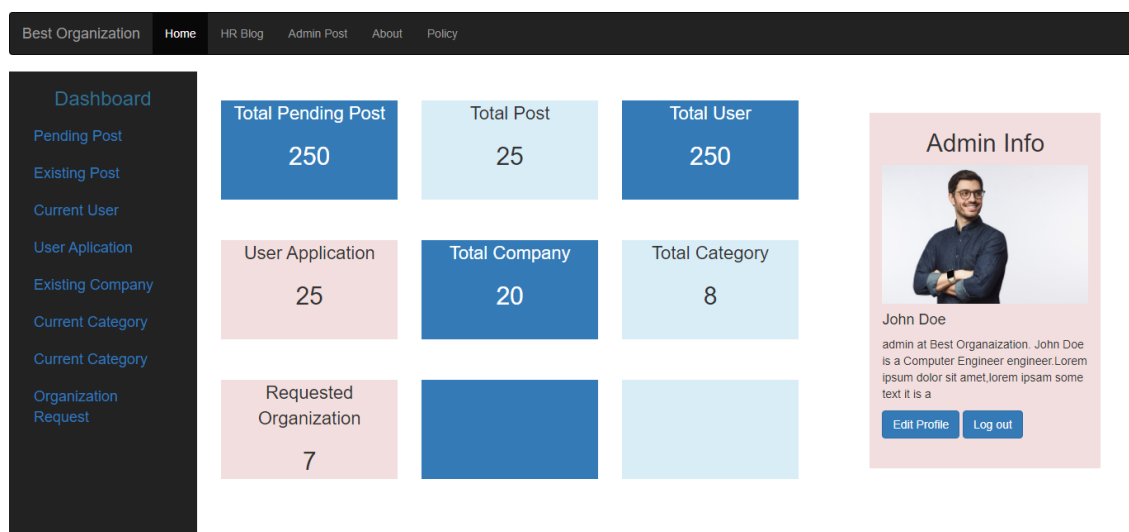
Best Organization Home HR Blog Admin Post About Policy

Dashboard
Pending Post
Existing Post
Current User
User Aplication
Existing Company
Current Category
Current Category
Organization Request

Total Pending Post
250

Total Post
25

Total User
250

User Application
25

Total Company
20

Total Category
8

Requested Organization
7

Admin Info
John Doe
admin at Best Organaization. John Doe is a Computer Engineer engineer.Lorem ipsum dolor sit amet,lorem ipsam some text it is a
Edit Profile Log out